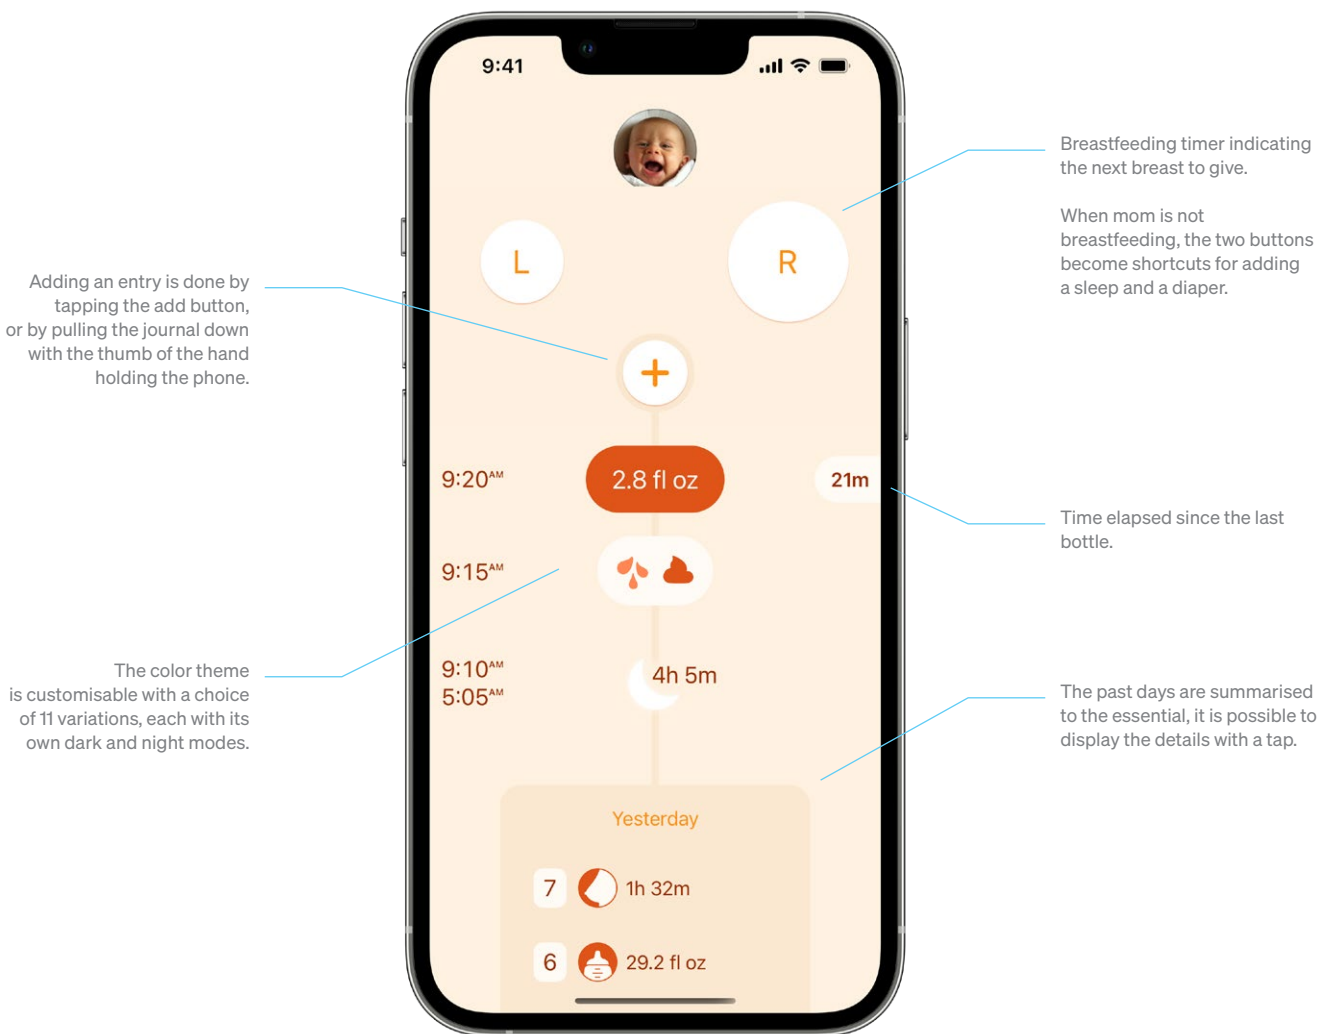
Adding an entry is done by tapping the add button, or by pulling the journal down with the thumb of the hand holding the phone.

9:41

L

R

Breastfeeding timer indicating the next breast to give.

When mom is not breastfeeding, the two buttons become shortcuts for adding a sleep and a diaper.

9:20AM

2.8 fl oz

21m

Time elapsed since the last bottle.

9:15AM

The color theme is customisable with a choice of 11 variations, each with its own dark and night modes.

9:10AM
5:05AM

4h 5m

The past days are summarised to the essential, it is possible to display the details with a tap.

Yesterday

7 1h 32m

6 29.2 fl oz